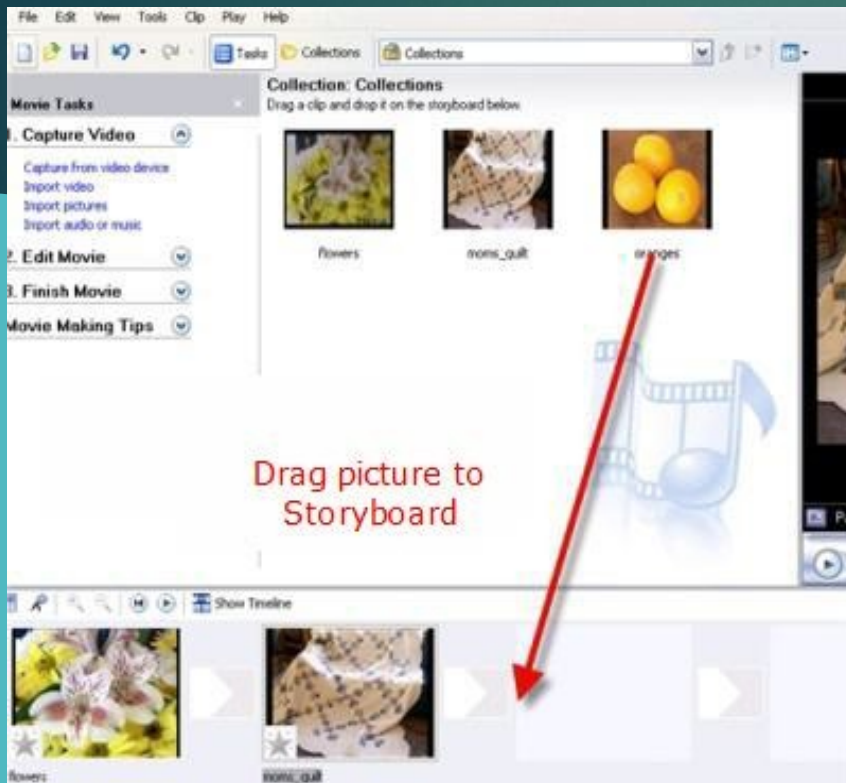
File Edit View Tools Clip Play Help

Tasks Collections Collections

Movie Tasks

1. Capture Video

Capture from video device
Import video
Import pictures
Import audio or music

2. Edit Movie

3. Finish Movie

Movie Making Tips

Collection: Collections
Drag a clip and drop it on the storyboard below.

flowers

moms_quilt

oranges

Drag picture to Storyboard

Show Timeline

flowers

moms_quilt